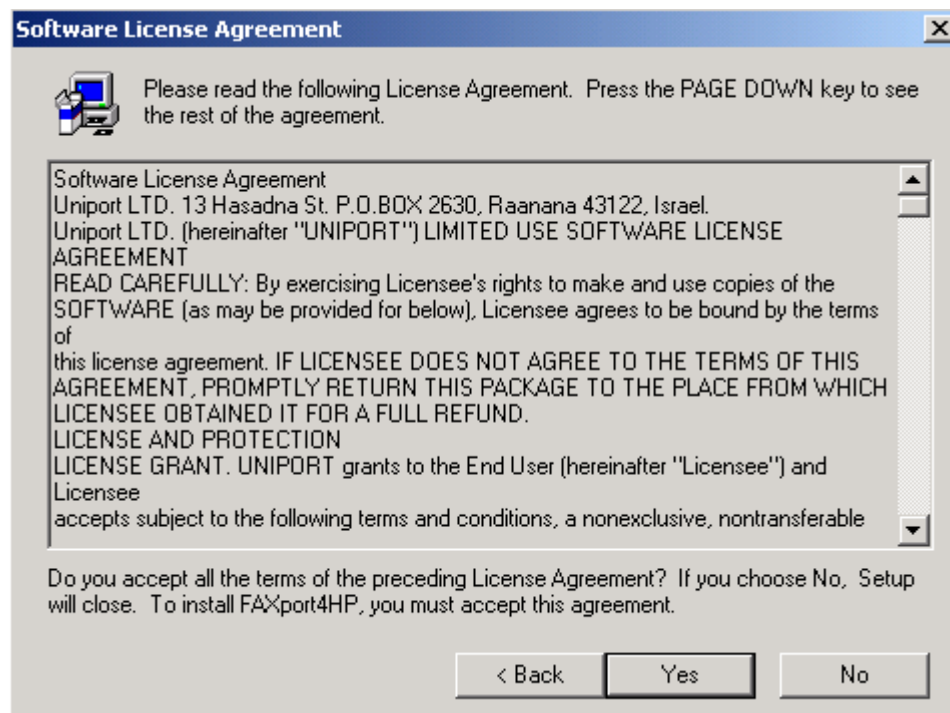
Software License Agreement

Please read the following License Agreement. Press the PAGE DOWN key to see the rest of the agreement.

Software License Agreement
Uniport LTD. 13 Hasadna St. P.O.BOX 2630, Raanana 43122, Israel.
Uniport LTD. (hereinafter "UNIPORT") LIMITED USE SOFTWARE LICENSE AGREEMENT
READ CAREFULLY: By exercising Licensee's rights to make and use copies of the SOFTWARE (as may be provided for below), Licensee agrees to be bound by the terms of
this license agreement. IF LICENSEE DOES NOT AGREE TO THE TERMS OF THIS AGREEMENT, PROMPTLY RETURN THIS PACKAGE TO THE PLACE FROM WHICH LICENSEE OBTAINED IT FOR A FULL REFUND.
LICENSE AND PROTECTION
LICENSE GRANT. UNIPORT grants to the End User (hereinafter "Licensee") and Licensee
accepts subject to the following terms and conditions, a nonexclusive, nontransferable

Do you accept all the terms of the preceding License Agreement? If you choose No, Setup will close. To install FAXport4HP, you must accept this agreement.

< Back Yes No